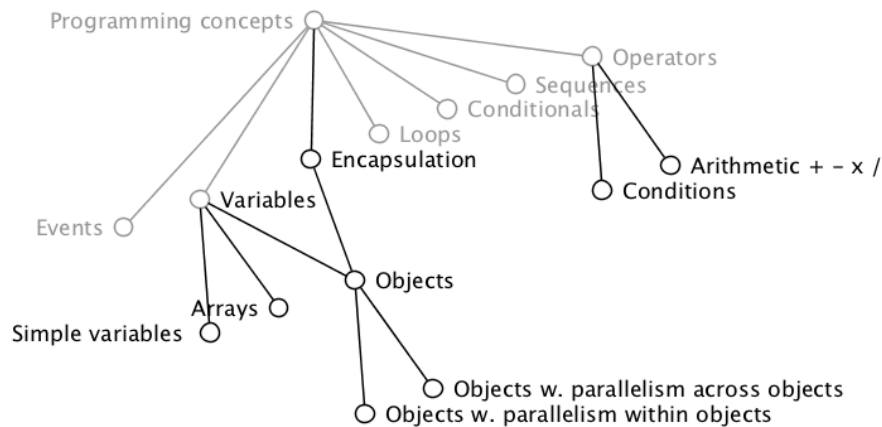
Programming concepts
Operators
Sequences
Conditionals
Loops
Encapsulation
Arithmetic + - x /
Conditions
Events
Variables
Objects
Arrays
Simple variables
Objects w. parallelism across objects
Objects w. parallelism within objects